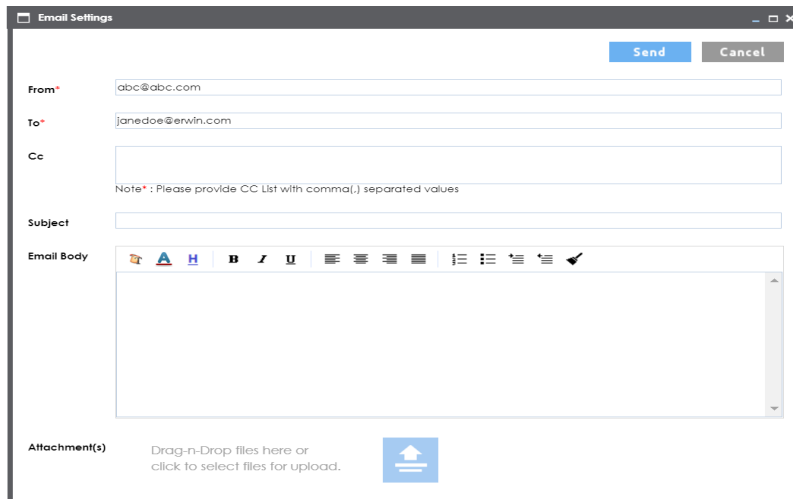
Email Settings

Send Cancel

From* abc@abc.com

To* janedoe@erwin.com

Cc

Note* : Please provide CC List with comma(,) separated values

Subject

Email Body

A H B I U

Attachment(s)

Drag-n-Drop files here or click to select files for upload.